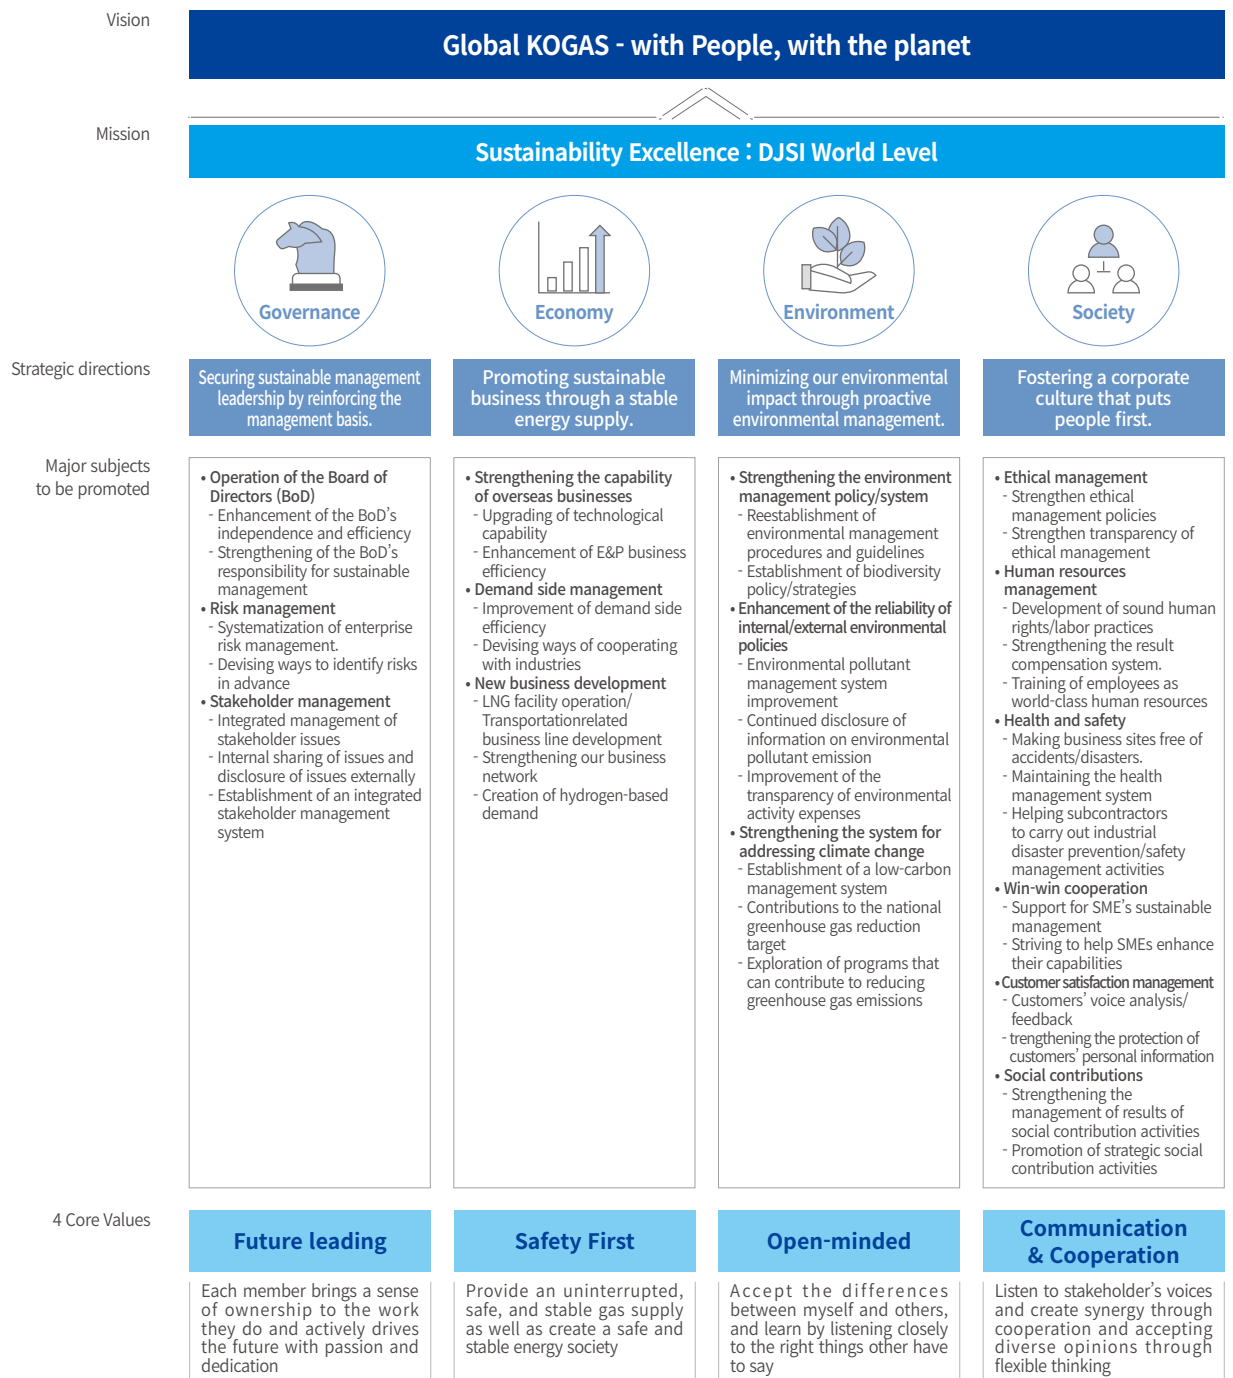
Vision

Global KOGAS - with People, with the planet

Mission

Sustainability Excellence : DJSI World Level

Governance

Economy

Environment

Society

Strategic directions

Securing sustainable management leadership by reinforcing the management basis.

Promoting sustainable business through a stable energy supply.

Minimizing our environmental impact through proactive environmental management.

Fostering a corporate culture that puts people first.

Major subjects to be promoted

• Operation of the Board of Directors (BoD)
- Enhancement of the BoD's independence and efficiency
- Strengthening of the BoD's responsibility for sustainable management
• Risk management
- Systematization of enterprise risk management.
- Devising ways to identify risks in advance
• Stakeholder management
- Integrated management of stakeholder issues
- Internal sharing of issues and disclosure of issues externally
- Establishment of an integrated stakeholder management system

• Strengthening the capability of overseas businesses
- Upgrading of technological capability
- Enhancement of E&P business efficiency
• Demand side management
- Improvement of demand side efficiency
- Devising ways of cooperating with industries
• New business development
- LNG facility operation/ Transportationrelated business line development
- Strengthening our business network
- Creation of hydrogen-based demand

• Strengthening the environment management policy/system
- Reestablishment of environmental management procedures and guidelines
- Establishment of biodiversity policy/strategies
• Enhancement of the reliability of internal/external environmental policies
- Environmental pollutant management system improvement
- Continued disclosure of information on environmental pollutant emission
- Improvement of the transparency of environmental activity expenses
• Strengthening the system for addressing climate change
- Establishment of a low-carbon management system
- Contributions to the national greenhouse gas reduction target
- Exploration of programs that can contribute to reducing greenhouse gas emissions

• Ethical management
- Strengthen ethical management policies
- Strengthen transparency of ethical management
• Human resources management
- Development of sound human rights/labor practices
- Strengthening the result compensation system.
- Training of employees as world-class human resources
• Health and safety
- Making business sites free of accidents/disasters.
- Maintaining the health management system
- Helping subcontractors to carry out industrial disaster prevention/safety management activities
• Win-win cooperation
- Support for SME's sustainable management
- Striving to help SMEs enhance their capabilities
• Customer satisfaction management
- Customers' voice analysis/ feedback
- trengthening the protection of customers' personal information
• Social contributions
- Strengthening the management of results of social contribution activities
- Promotion of strategic social contribution activities

4 Core Values

Future leading

Safety First

Open-minded

Communication & Cooperation

Each member brings a sense of ownership to the work they do and actively drives the future with passion and dedication

Provide an uninterrupted, safe, and stable gas supply as well as create a safe and stable energy society

Accept the differences between myself and others, and learn by listening closely to the right things other have to say

Listen to stakeholder's voices and create synergy through cooperation and accepting diverse opinions through flexible thinking